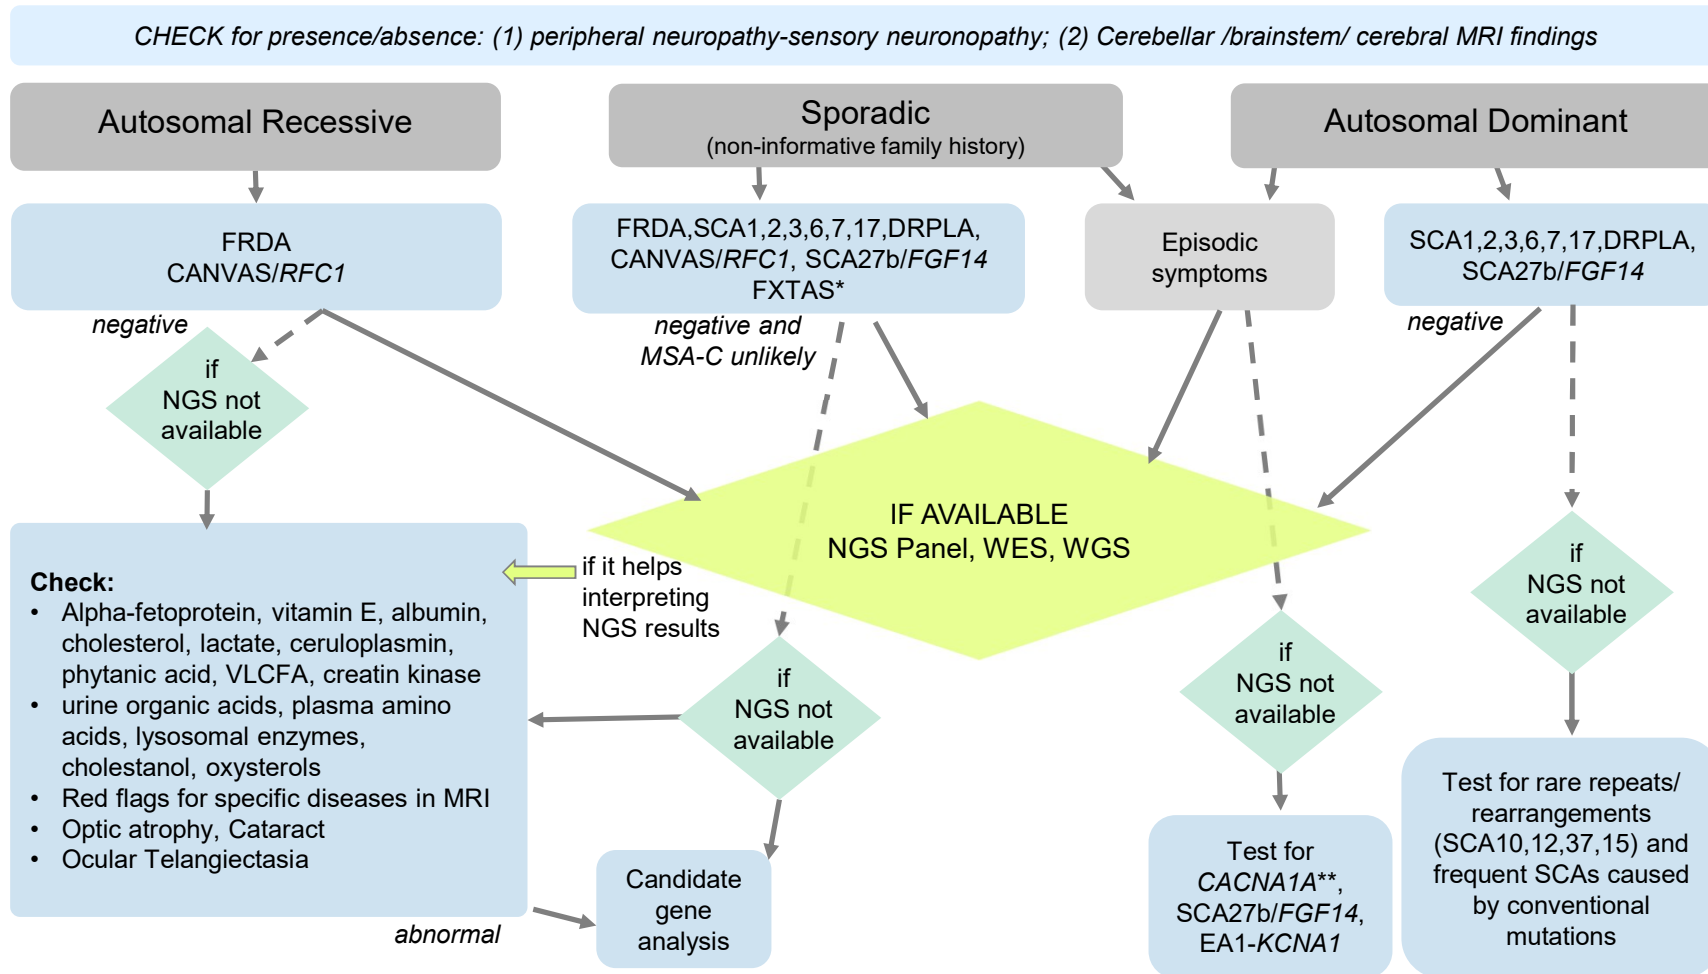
CHECK for presence/absence: (1) peripheral neuropathy-sensory neuronopathy; (2) Cerebellar /brainstem/ cerebral MRI findings

Autosomal Recessive

Sporadic
(non-informative family history)

Autosomal Dominant

FRDA
CANVAS/RFC1

FRDA,SCA1,2,3,6,7,17,DRPLA, CANVAS/RFC1, SCA27b/FGF14 FXTAS*

Episodic symptoms

SCA1,2,3,6,7,17,DRPLA, SCA27b/FGF14

negative

negative and MSA-C unlikely

negative

if NGS not available

IF AVAILABLE
NGS Panel, WES, WGS

if NGS not available

Check:
• Alpha-fetoprotein, vitamin E, albumin, cholesterol, lactate, ceruloplasmin, phytanic acid, VLCFA, creatin kinase
• urine organic acids, plasma amino acids, lysosomal enzymes, cholestanol, oxysterols
• Red flags for specific diseases in MRI
• Optic atrophy, Cataract
• Ocular Telangiectasia

if it helps interpreting NGS results

if NGS not available

if NGS not available

Test for rare repeats/ rearrangements (SCA10,12,37,15) and frequent SCAs caused by conventional mutations

Test for CACNA1A**, SCA27b/FGF14, EA1-KCNA1

Candidate gene analysis

abnormal